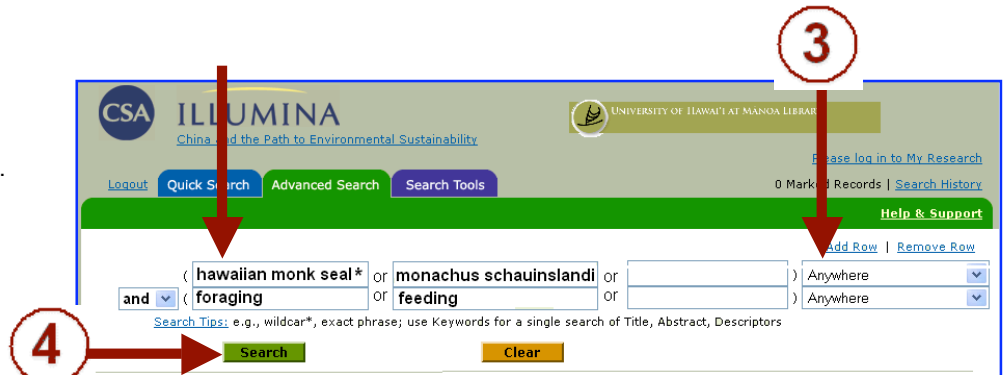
3

CSA ILLUMINA
China and the Path to Environmental Sustainability

UNIVERSITY OF HAWAI'I AT MANOA LIBRARY

Please log in to My Research

Logout Quick Search Advanced Search Search Tools

0 Marked Records | Search History

Help & Support

Add Row | Remove Row

( hawaiian monk seal* or monachus schauinslandi or ) Anywhere

and ( foraging or feeding or ) Anywhere

Search Tips: e.g., wildcar*, exact phrase; use Keywords for a single search of Title, Abstract, Descriptors

4

Search

Clear